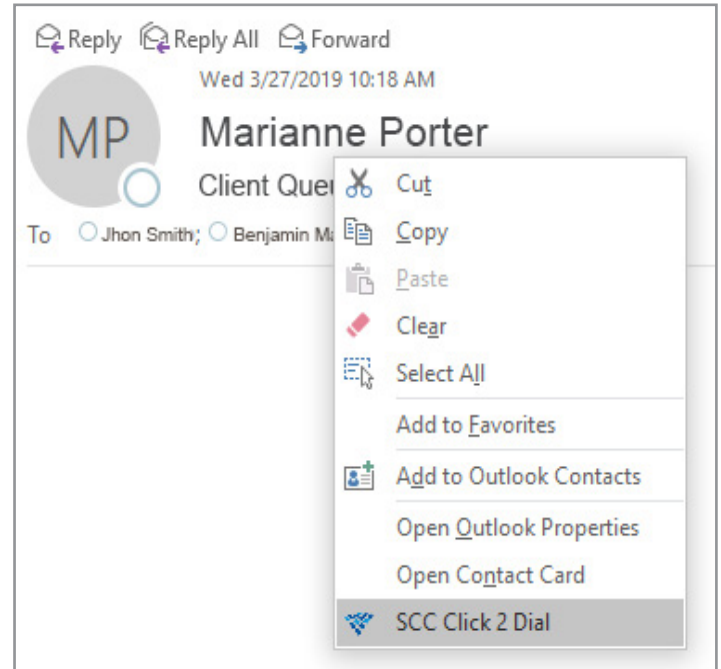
Reply Reply All Forward
Wed 3/27/2019 10:18 AM
MP
Marianne Porter
Client Que
To Jhon Smith; Benjamin Ma

Cut
Copy
Paste
Clear
Select All
Add to Favorites
Add to Outlook Contacts
Open Outlook Properties
Open Contact Card
SCC Click 2 Dial